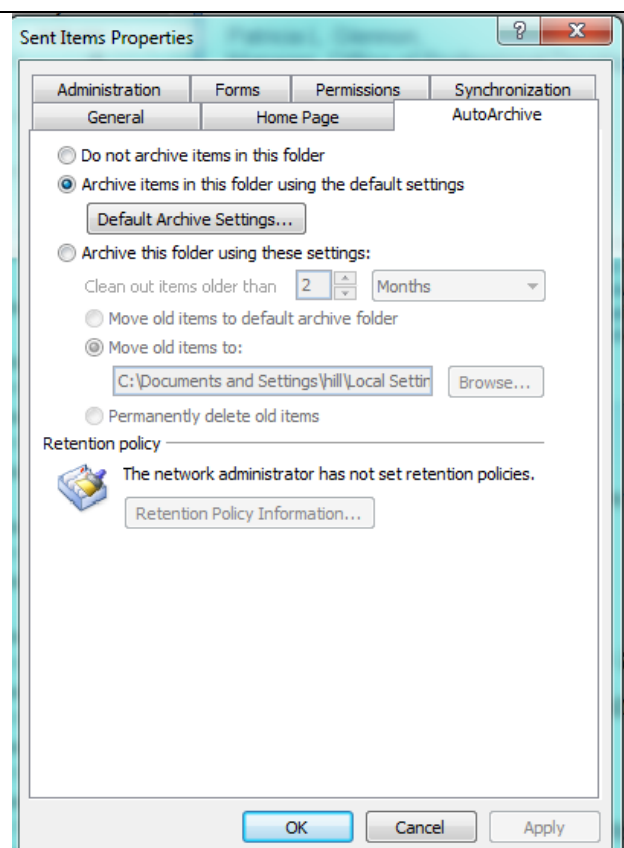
Sent Items Properties

?

X

Administration

Forms

Permissions

Synchronization

General

Home Page

AutoArchive

Do not archive items in this folder

Archive items in this folder using the default settings

Default Archive Settings...

Archive this folder using these settings:

Clean out items older than 2 Months

Move old items to default archive folder

Move old items to:

C:\Documents and Settings\hill\Local Settir

Browse...

Permanently delete old items

Retention policy

The network administrator has not set retention policies.

Retention Policy Information...

OK

Cancel

Apply